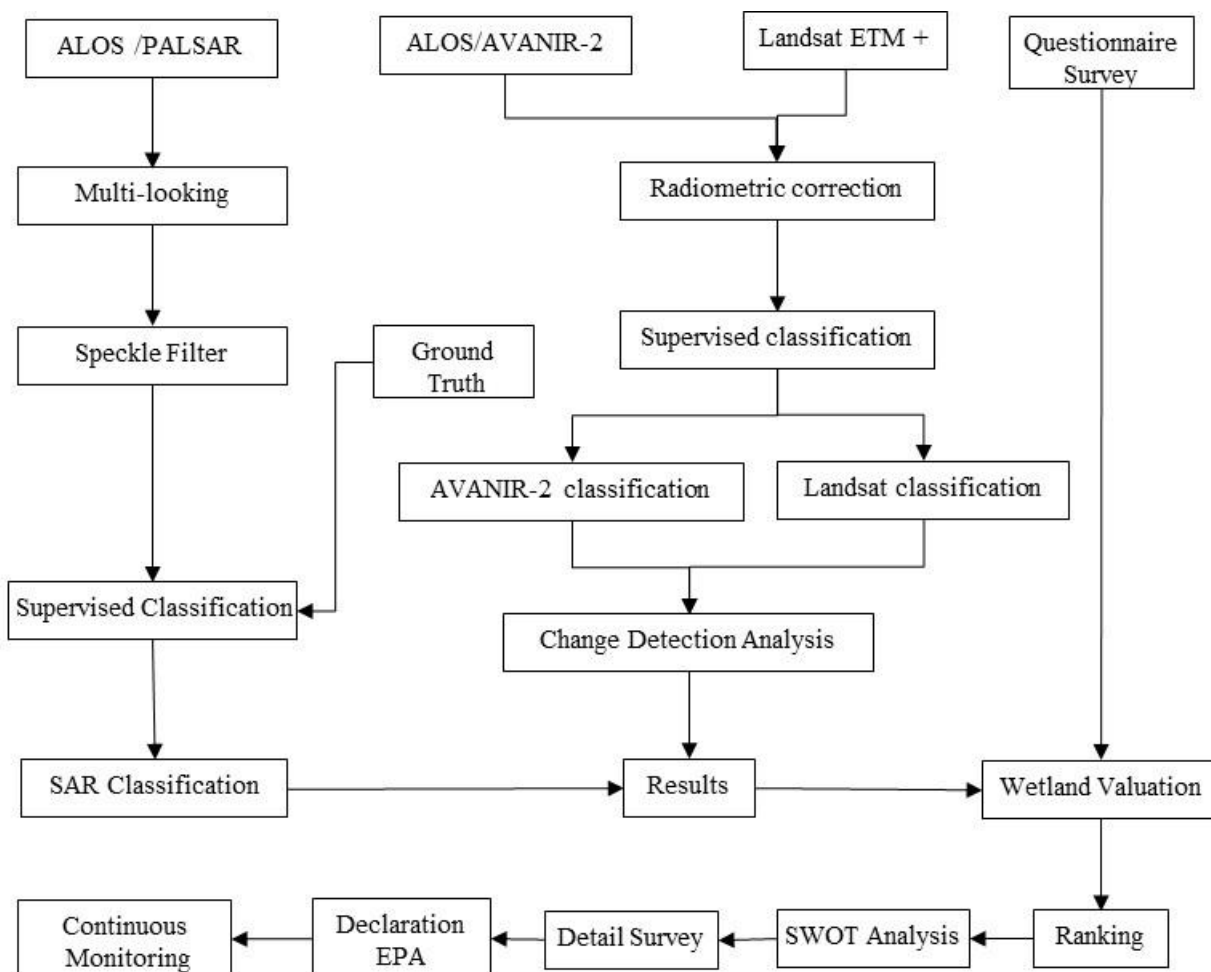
ALOS /PALSAR

ALOS/AVANIR-2

Landsat ETM +

Questionnaire Survey

Multi-looking

Radiometric correction

Supervised classification

Speckle Filter

Ground Truth

AVANIR-2 classification

Landsat classification

Supervised Classification

Change Detection Analysis

SAR Classification

Results

Wetland Valuation

Ranking

SWOT Analysis

Detail Survey

Declaration EPA

Continuous Monitoring